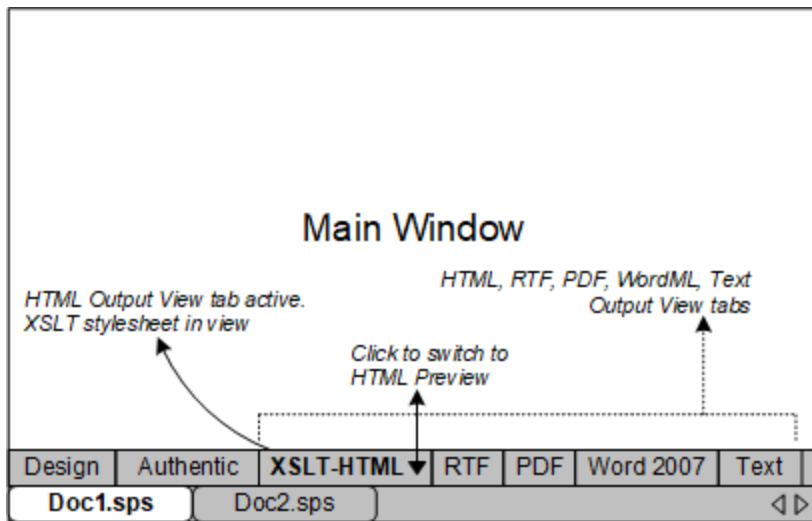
Main Window

HTML Output View tab active. XSLT stylesheet in view

HTML, RTF, PDF, WordML, Text Output View tabs

Click to switch to HTML Preview

Design | Authentic | XSLT-HTML ▼ | RTF | PDF | Word 2007 | Text

Doc1.sps | Doc2.sps

◁ ▷